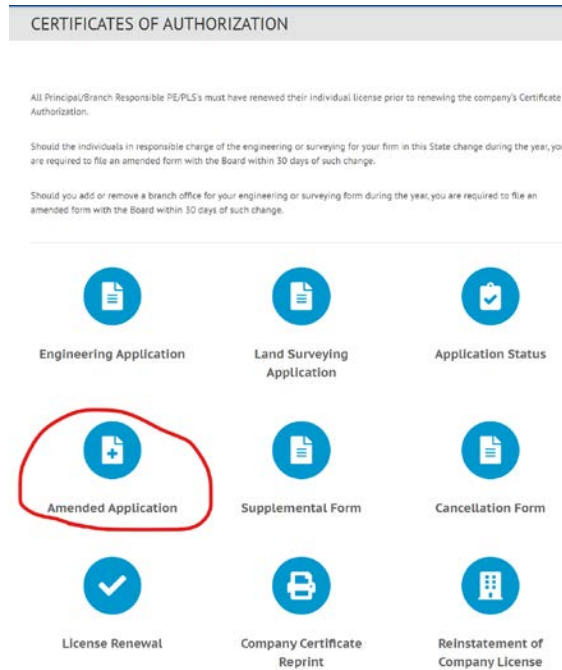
CERTIFICATES OF AUTHORIZATION

All Principal/Branch Responsible PE/PLS's must have renewed their individual license prior to renewing the company's Certificate Authorization.

Should the individuals in responsible charge of the engineering or surveying for your firm in this State change during the year, you are required to file an amended form with the Board within 30 days of such change.

Should you add or remove a branch office for your engineering or surveying form during the year, you are required to file an amended form with the Board within 30 days of such change.

Engineering Application

Land Surveying Application

Application Status

Amended Application

Supplemental Form

Cancellation Form

License Renewal

Company Certificate Reprint

Reinstatement of Company License